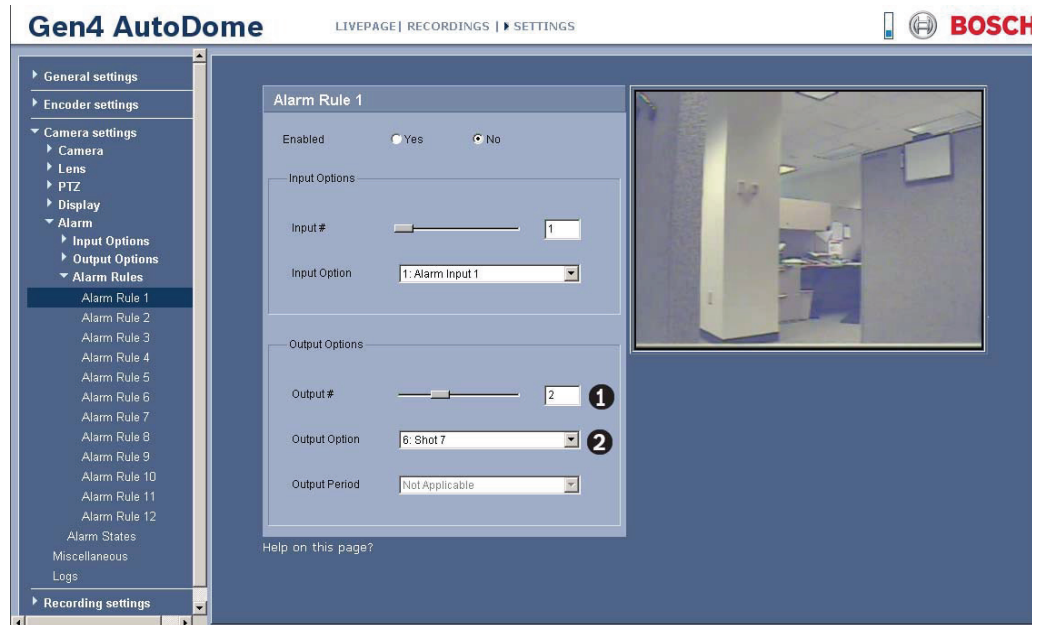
Gen4 AutoDome

LIVEPAGE | RECORDINGS | ▸ SETTINGS

BOSCH

▸ General settings
▸ Encoder settings
▾ Camera settings
▸ Camera
▸ Lens
▸ PTZ
▸ Display
▾ Alarm
▸ Input Options
▸ Output Options
▾ Alarm Rules
Alarm Rule 1
Alarm Rule 2
Alarm Rule 3
Alarm Rule 4
Alarm Rule 5
Alarm Rule 6
Alarm Rule 7
Alarm Rule 8
Alarm Rule 9
Alarm Rule 10
Alarm Rule 11
Alarm Rule 12
Alarm States
Miscellaneous
Logs
▸ Recording settings

Alarm Rule 1

Enabled Yes No

Input Options

Input # 1

Input Option 1: Alarm Input 1

Output Options

Output # 2 ❶

Output Option 6: Shot 7 ❷

Output Period Not Applicable

Help on this page?